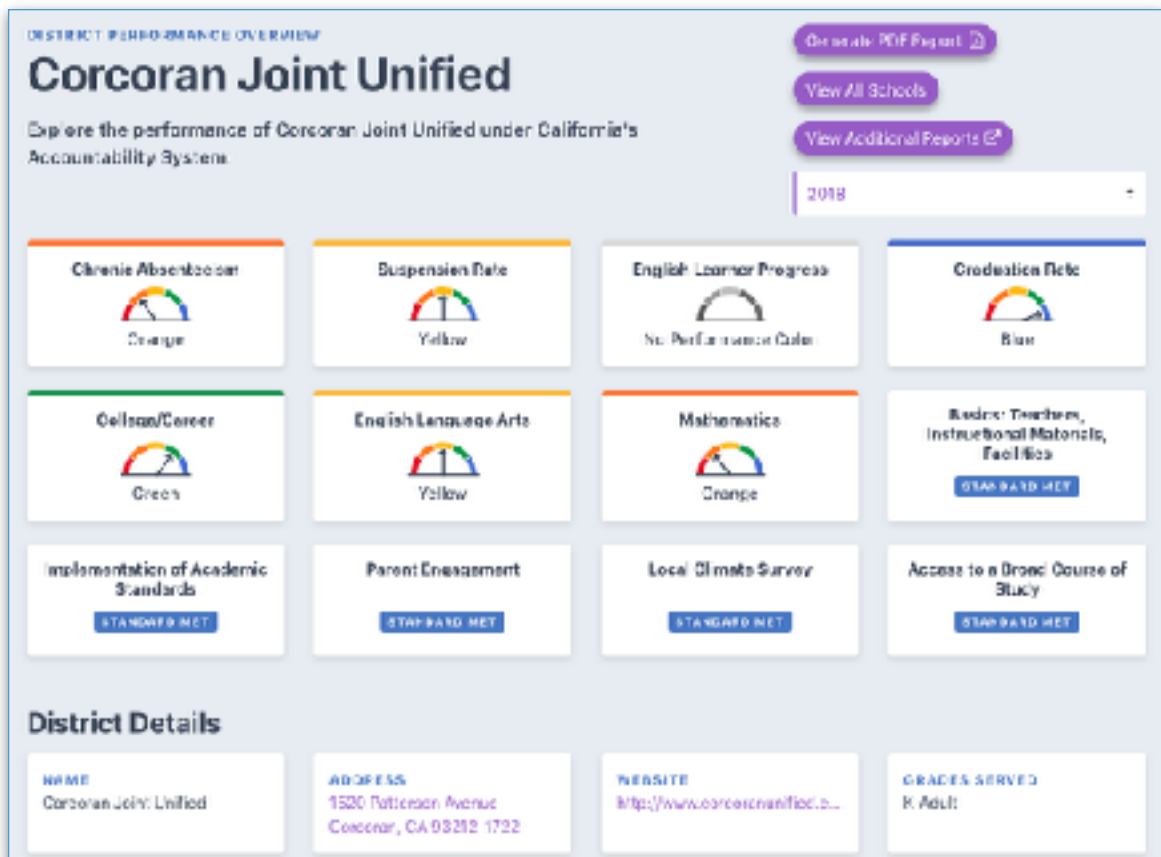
DISTRICT PERFORMANCE OVERVIEW

Corcoran Joint Unified

Explore the performance of Corcoran Joint Unified under California's Accountability System.

Generate PDF Report

View All Schools

View Additional Reports

2018

Chronic Absenteeism
Orange

Suspension Rate
Yellow

English Learner Progress
No Performance Color

Graduation Rate
Blue

College/Career
Green

English Language Arts
Yellow

Mathematics
Orange

Basics: Teachers, Instructional Materials, Facilities
STANDARD MET

Implementation of Academic Standards
STANDARD MET

Parent Engagement
STANDARD MET

Local Climate Survey
STANDARD MET

Access to a Broad Course of Study
STANDARD MET

District Details

NAME
Corcoran Joint Unified

ADDRESS
1520 Patterson Avenue
Corcoran, CA 93212-1722

WEBSITE
http://www.corcoranunified.c...

GRADES SERVED
K-Adult